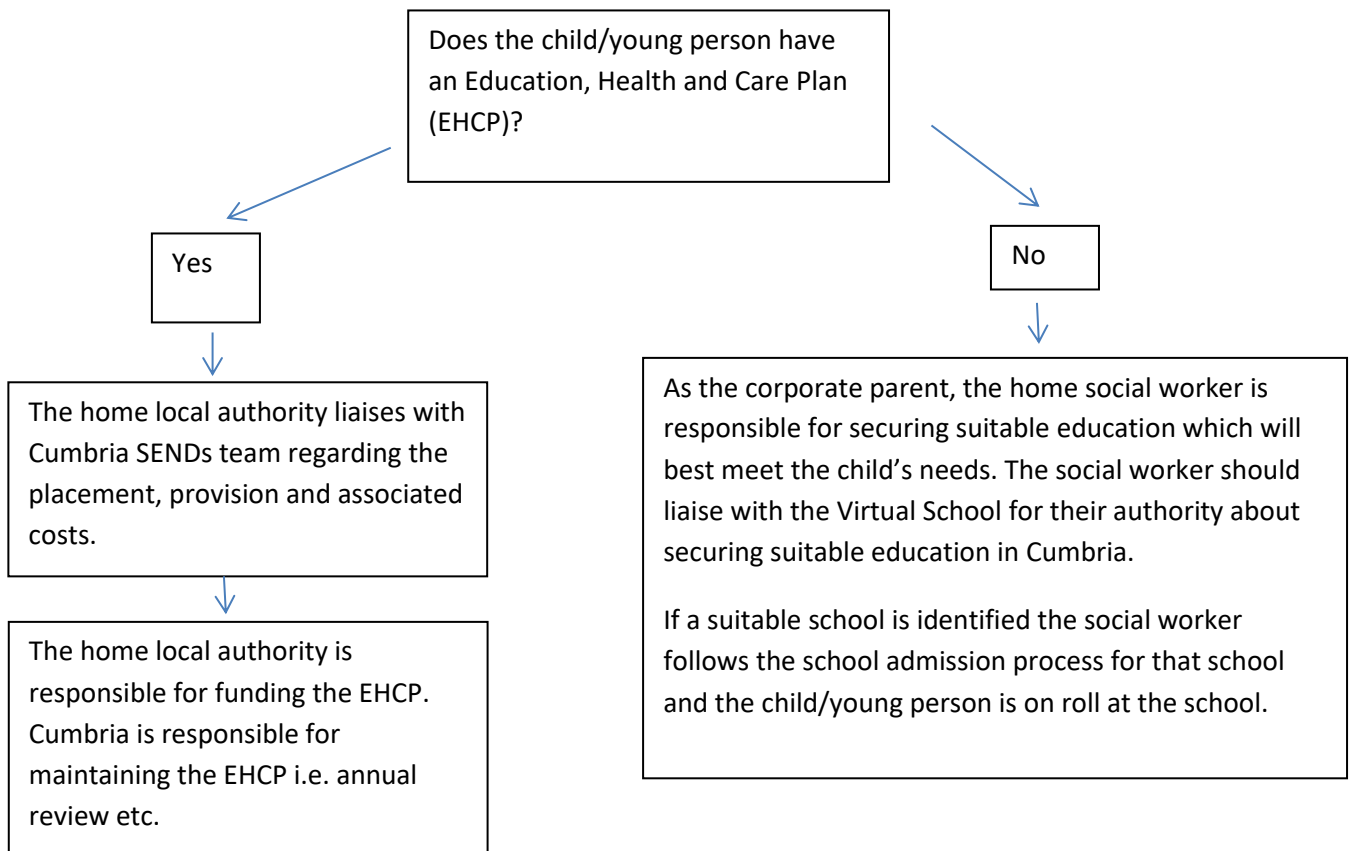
Does the child/young person have an Education, Health and Care Plan (EHCP)?

Yes

The home local authority liaises with Cumbria SENDs team regarding the placement, provision and associated costs.

The home local authority is responsible for funding the EHCP. Cumbria is responsible for maintaining the EHCP i.e. annual review etc.

No

As the corporate parent, the home social worker is responsible for securing suitable education which will best meet the child's needs. The social worker should liaise with the Virtual School for their authority about securing suitable education in Cumbria.

If a suitable school is identified the social worker follows the school admission process for that school and the child/young person is on roll at the school.